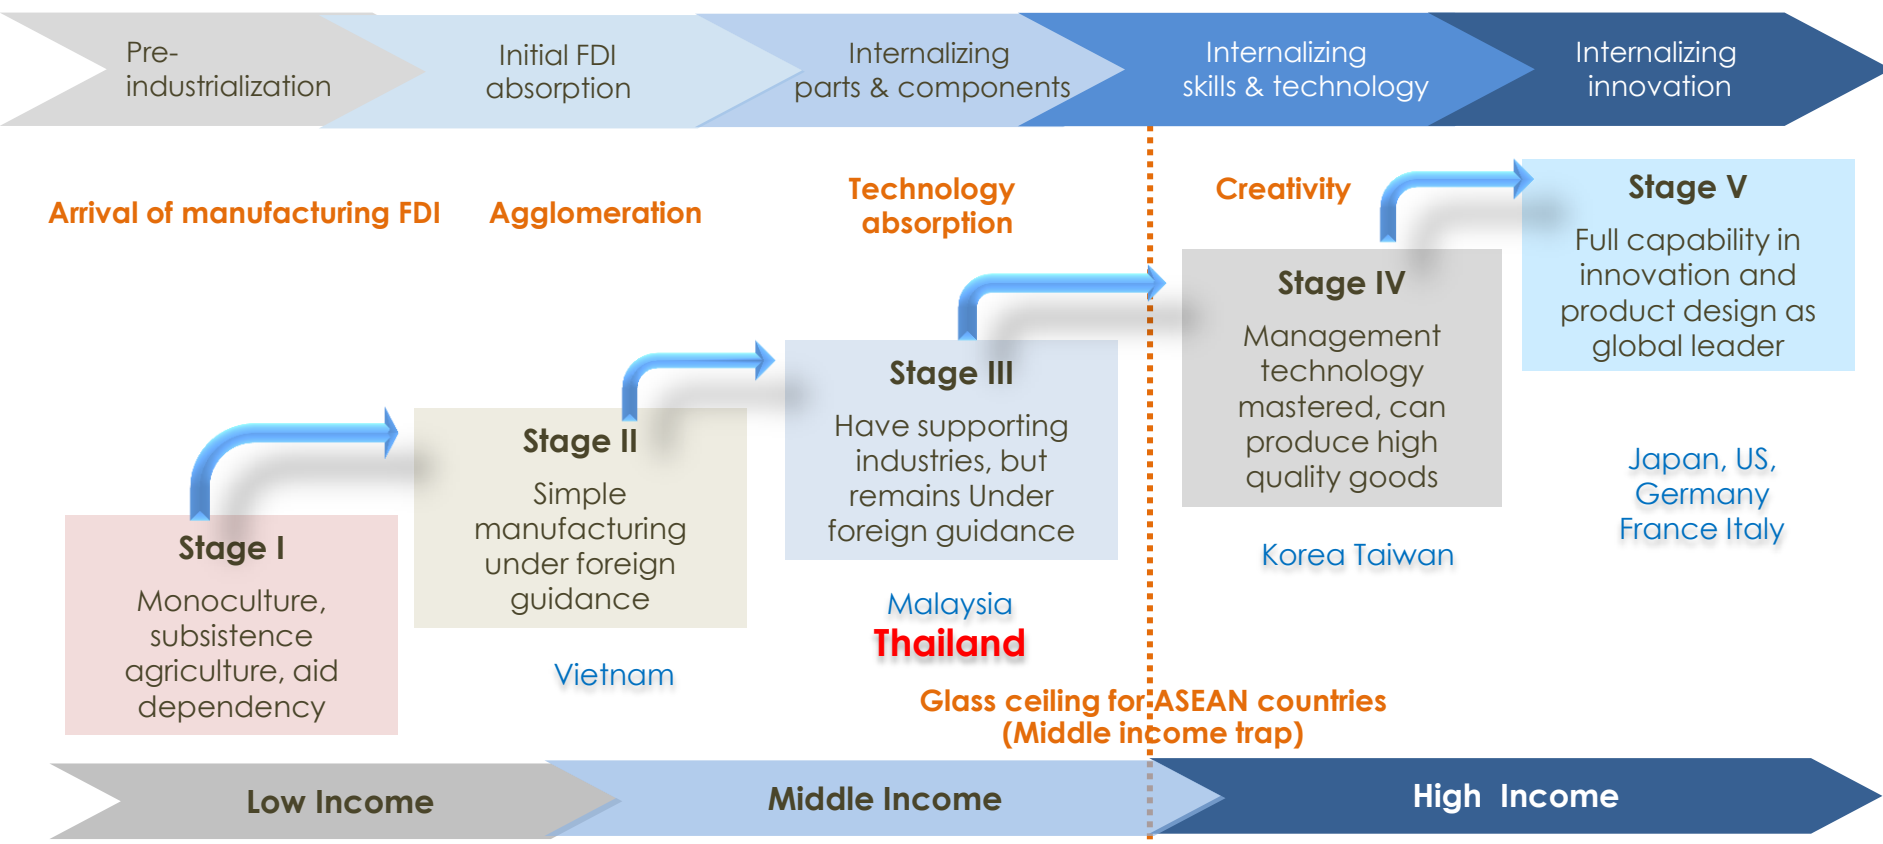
Pre-industrialization

Initial FDI absorption

Internalizing parts & components

Internalizing skills & technology

Internalizing innovation

Arrival of manufacturing FDI

Agglomeration

Technology absorption

Creativity

Stage V

Full capability in innovation and product design as global leader

Stage IV

Management technology mastered, can produce high quality goods

Stage III

Have supporting industries, but remains Under foreign guidance

Stage II

Simple manufacturing under foreign guidance

Stage I

Monoculture, subsistence agriculture, aid dependency

Vietnam

Malaysia

Thailand

Korea Taiwan

Japan, US, Germany France Italy

Glass ceiling for ASEAN countries (Middle income trap)

Low Income

Middle Income

High Income